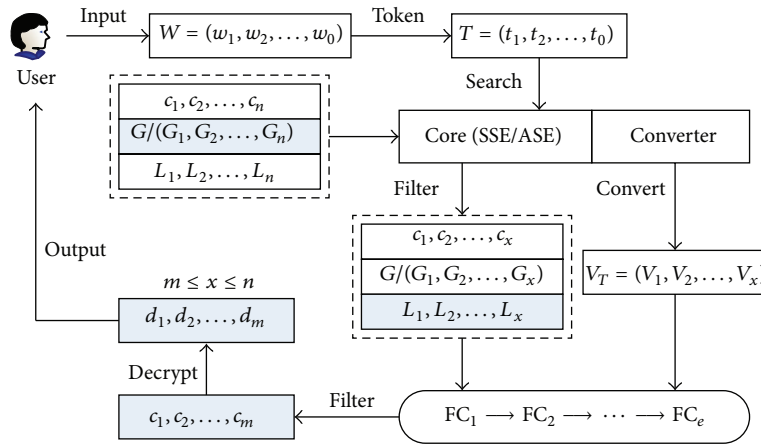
User

Input

$W = (w_1, w_2, \ldots, w_0)$

Token

$T = (t_1, t_2, \ldots, t_0)$

Search

$c_1, c_2, \ldots, c_n$

$G/(G_1, G_2, \ldots, G_n)$

$L_1, L_2, \ldots, L_n$

Core (SSE/ASE)

Converter

Filter

Convert

Output

$m \leq x \leq n$

$c_1, c_2, \ldots, c_x$

$G/(G_1, G_2, \ldots, G_x)$

$L_1, L_2, \ldots, L_x$

$V_T = (V_1, V_2, \ldots, V_x$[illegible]

$d_1, d_2, \ldots, d_m$

Decrypt

$c_1, c_2, \ldots, c_m$

Filter

$FC_1 \longrightarrow FC_2 \longrightarrow \cdots \longrightarrow FC_e$